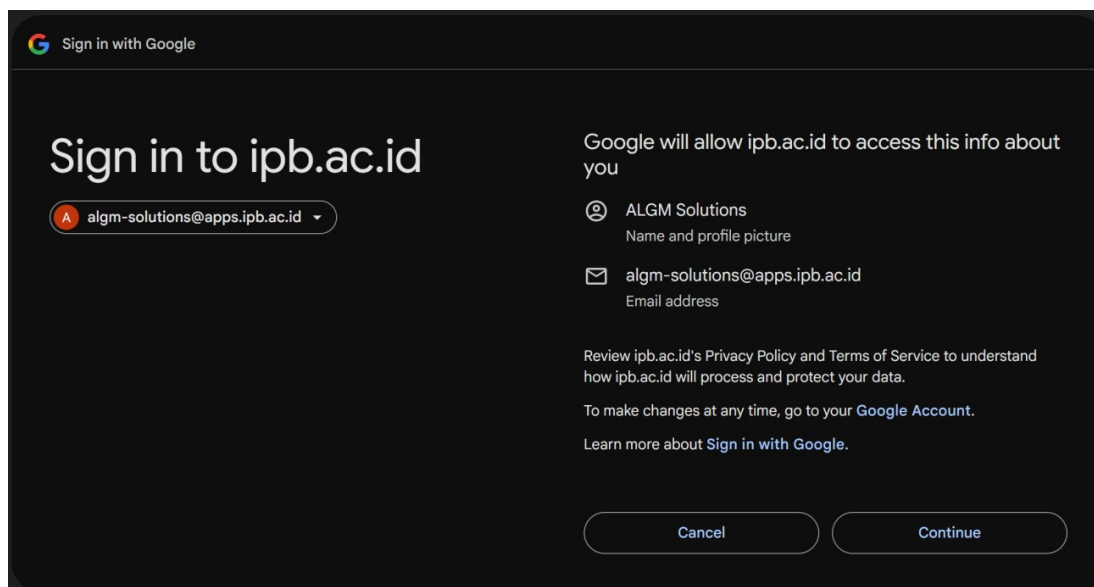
G Sign in with Google

Sign in to ipb.ac.id

A algm-solutions@apps.ipb.ac.id

Google will allow ipb.ac.id to access this info about you

ALGM Solutions
Name and profile picture

algm-solutions@apps.ipb.ac.id
Email address

Review ipb.ac.id's Privacy Policy and Terms of Service to understand how ipb.ac.id will process and protect your data.

To make changes at any time, go to your Google Account.

Learn more about Sign in with Google.

Cancel

Continue